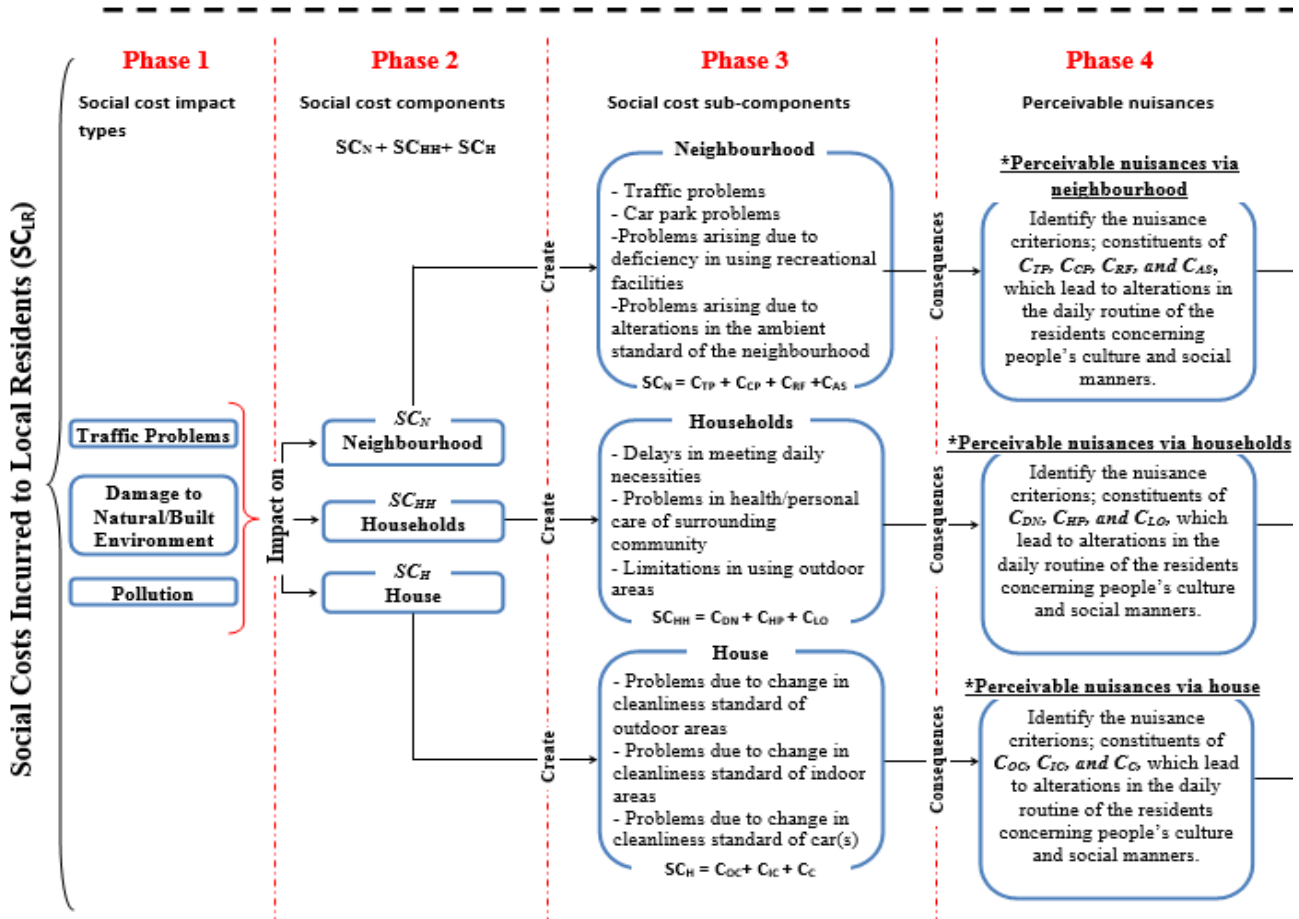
Social Costs Incurred to Local Residents ($SC_{LR}$)

Phase 1

Social cost impact types

Traffic Problems

Damage to Natural/Built Environment

Pollution

Impact on

Phase 2

Social cost components

$SC_N + SC_{HH} + SC_H$

$SC_N$
Neighbourhood

$SC_{HH}$
Households

$SC_H$
House

Create

Phase 3

Social cost sub-components

Neighbourhood

- Traffic problems
- Car park problems
-Problems arising due to deficiency in using recreational facilities
-Problems arising due to alterations in the ambient standard of the neighbourhood

$SC_N = C_{TP} + C_{CP} + C_{RF} + C_{AS}$

Households

- Delays in meeting daily necessities
- Problems in health/personal care of surrounding community
- Limitations in using outdoor areas

$SC_{HH} = C_{DN} + C_{HP} + C_{LO}$

House

- Problems due to change in cleanliness standard of outdoor areas
- Problems due to change in cleanliness standard of indoor areas
- Problems due to change in cleanliness standard of car(s)

$SC_H = C_{OC} + C_{IC} + C_C$

Consequences

Phase 4

Perceivable nuisances

*Perceivable nuisances via neighbourhood

Identify the nuisance criterions; constituents of $C_{TP}$, $C_{CP}$, $C_{RF}$, and $C_{AS}$, which lead to alterations in the daily routine of the residents concerning people's culture and social manners.

*Perceivable nuisances via households

Identify the nuisance criterions; constituents of $C_{DN}$, $C_{HP}$, and $C_{LO}$, which lead to alterations in the daily routine of the residents concerning people's culture and social manners.

*Perceivable nuisances via house

Identify the nuisance criterions; constituents of $C_{OC}$, $C_{IC}$, and $C_C$, which lead to alterations in the daily routine of the residents concerning people's culture and social manners.